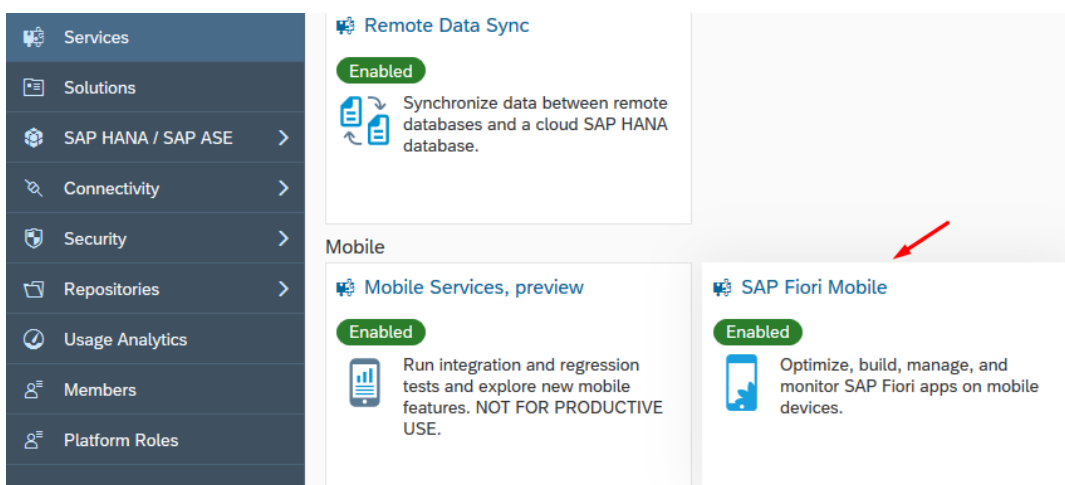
Services
Solutions
SAP HANA / SAP ASE
Connectivity
Security
Repositories
Usage Analytics
Members
Platform Roles

Remote Data Sync
Enabled
Synchronize data between remote databases and a cloud SAP HANA database.

Mobile

Mobile Services, preview
Enabled
Run integration and regression tests and explore new mobile features. NOT FOR PRODUCTIVE USE.

SAP Fiori Mobile
Enabled
Optimize, build, manage, and monitor SAP Fiori apps on mobile devices.